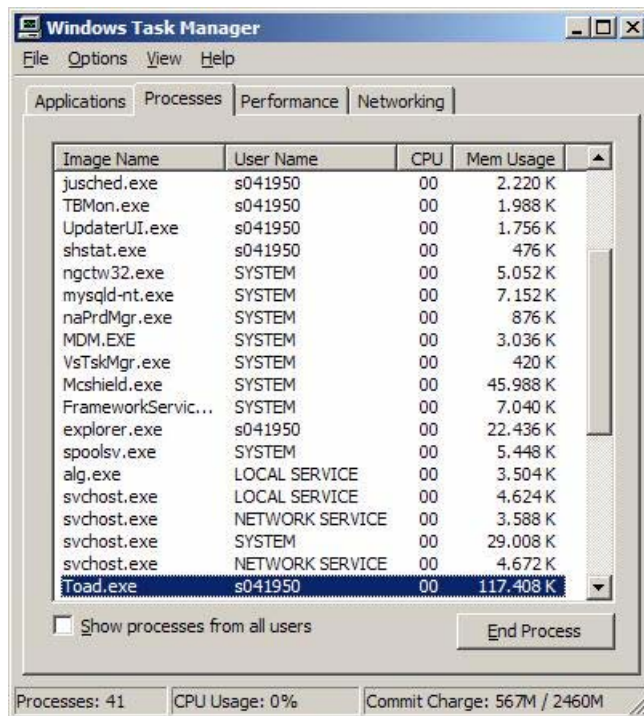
Windows Task Manager

File Options View Help

Applications | Processes | Performance | Networking

| Image Name | User Name | CPU | Mem Usage |
|---|---|---|---|
| jusched.exe | s041950 | 00 | 2.220 K |
| TBMon.exe | s041950 | 00 | 1.988 K |
| UpdaterUI.exe | s041950 | 00 | 1.756 K |
| shstat.exe | s041950 | 00 | 476 K |
| ngctw32.exe | SYSTEM | 00 | 5.052 K |
| mysqld-nt.exe | SYSTEM | 00 | 7.152 K |
| naPrdMgr.exe | SYSTEM | 00 | 876 K |
| MDM.EXE | SYSTEM | 00 | 3.036 K |
| VsTskMgr.exe | SYSTEM | 00 | 420 K |
| Mcshield.exe | SYSTEM | 00 | 45.988 K |
| FrameworkServic... | SYSTEM | 00 | 7.040 K |
| explorer.exe | s041950 | 00 | 22.436 K |
| spoolsv.exe | SYSTEM | 00 | 5.448 K |
| alg.exe | LOCAL SERVICE | 00 | 3.504 K |
| svchost.exe | LOCAL SERVICE | 00 | 4.624 K |
| svchost.exe | NETWORK SERVICE | 00 | 3.588 K |
| svchost.exe | SYSTEM | 00 | 29.008 K |
| svchost.exe | NETWORK SERVICE | 00 | 4.672 K |
| Toad.exe | s041950 | 00 | 117.408 K |

Show processes from all users

End Process

Processes: 41 | CPU Usage: 0% | Commit Charge: 567M / 2460M